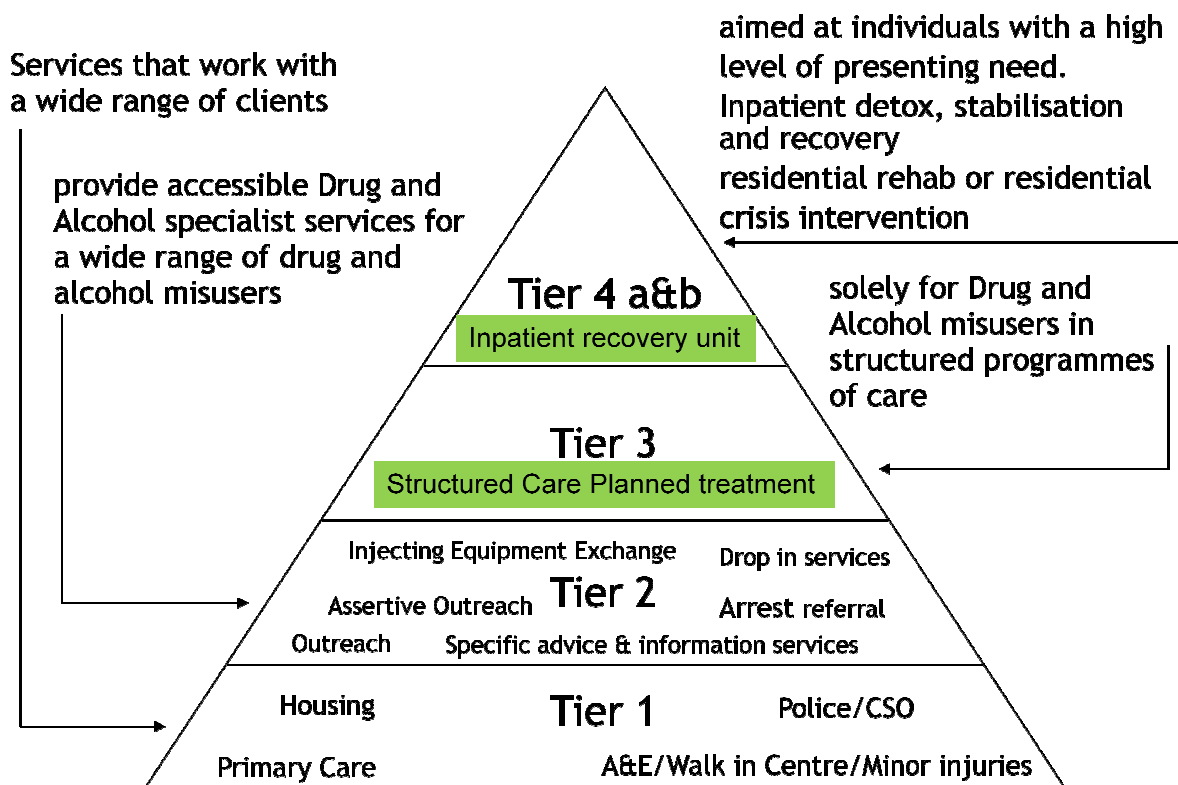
Services that work with a wide range of clients

provide accessible Drug and Alcohol specialist services for a wide range of drug and alcohol misusers

aimed at individuals with a high level of presenting need. Inpatient detox, stabilisation and recovery residential rehab or residential crisis intervention

solely for Drug and Alcohol misusers in structured programmes of care

Tier 4 a&b

Inpatient recovery unit

Tier 3

Structured Care Planned treatment

Injecting Equipment Exchange

Drop in services

Tier 2

Assertive Outreach

Arrest referral

Outreach

Specific advice & information services

Housing

Tier 1

Police/CSO

Primary Care

A&E/Walk in Centre/Minor injuries